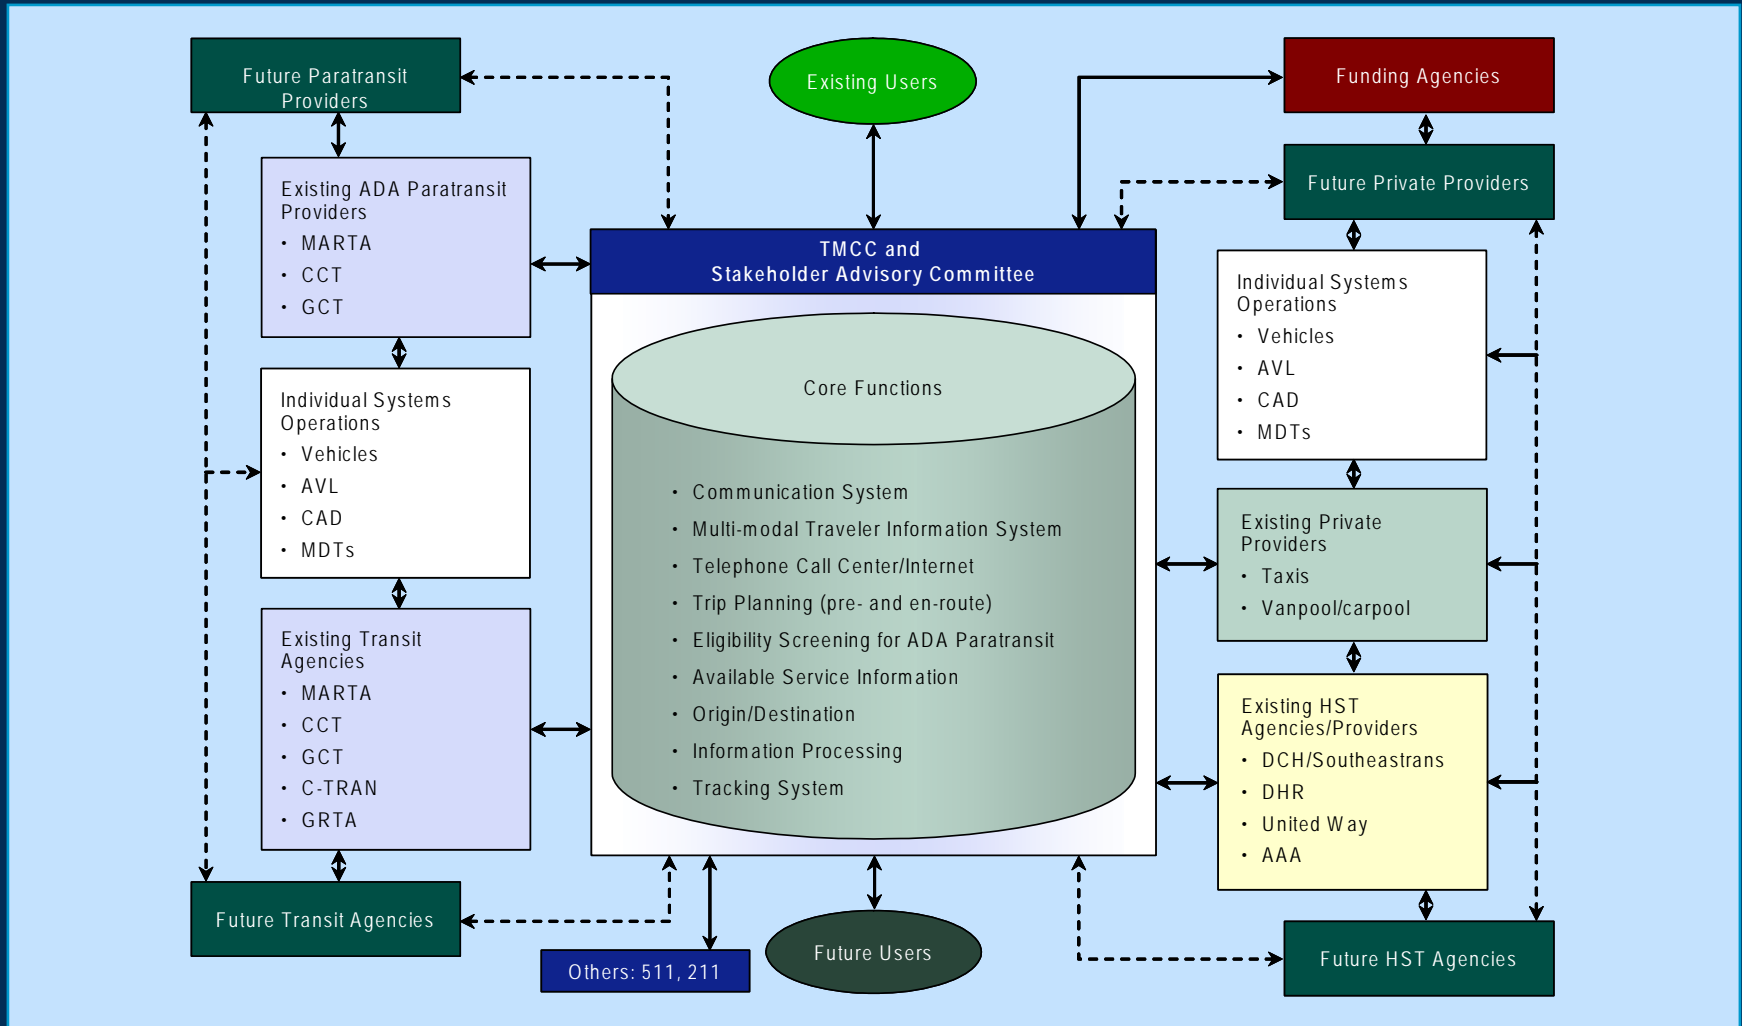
Future Paratransit Providers

Existing Users

Funding Agencies

Future Private Providers

Existing ADA Paratransit Providers
- MARTA
- CCT
- GCT

TMCC and Stakeholder Advisory Committee

Individual Systems Operations
- Vehicles
- AVL
- CAD
- MDTs

Individual Systems Operations
- Vehicles
- AVL
- CAD
- MDTs

Core Functions

- Communication System
- Multi-modal Traveler Information System
- Telephone Call Center/Internet
- Trip Planning (pre- and en-route)
- Eligibility Screening for ADA Paratransit
- Available Service Information
- Origin/Destination
- Information Processing
- Tracking System

Existing Private Providers
- Taxis
- Vanpool/carpool

Existing Transit Agencies
- MARTA
- CCT
- GCT
- C-TRAN
- GRTA

Existing HST Agencies/Providers
- DCH/Southeastrans
- DHR
- United Way
- AAA

Future Transit Agencies

Others: 511, 211

Future Users

Future HST Agencies